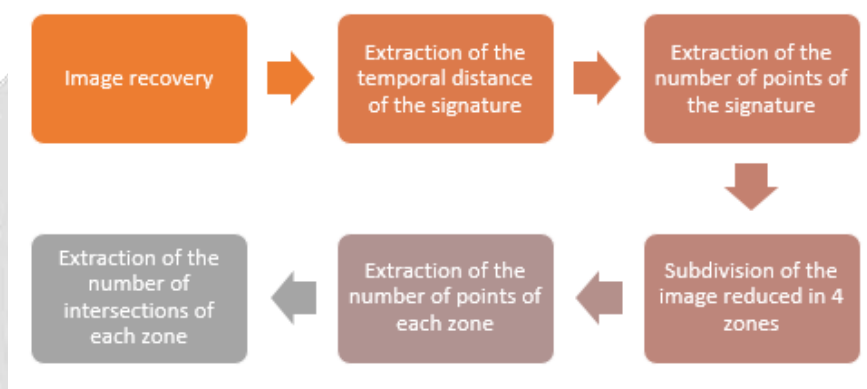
Image recovery

Extraction of the temporal distance of the signature

Extraction of the number of points of the signature

Subdivision of the image reduced in 4 zones

Extraction of the number of points of each zone

Extraction of the number of intersections of each zone